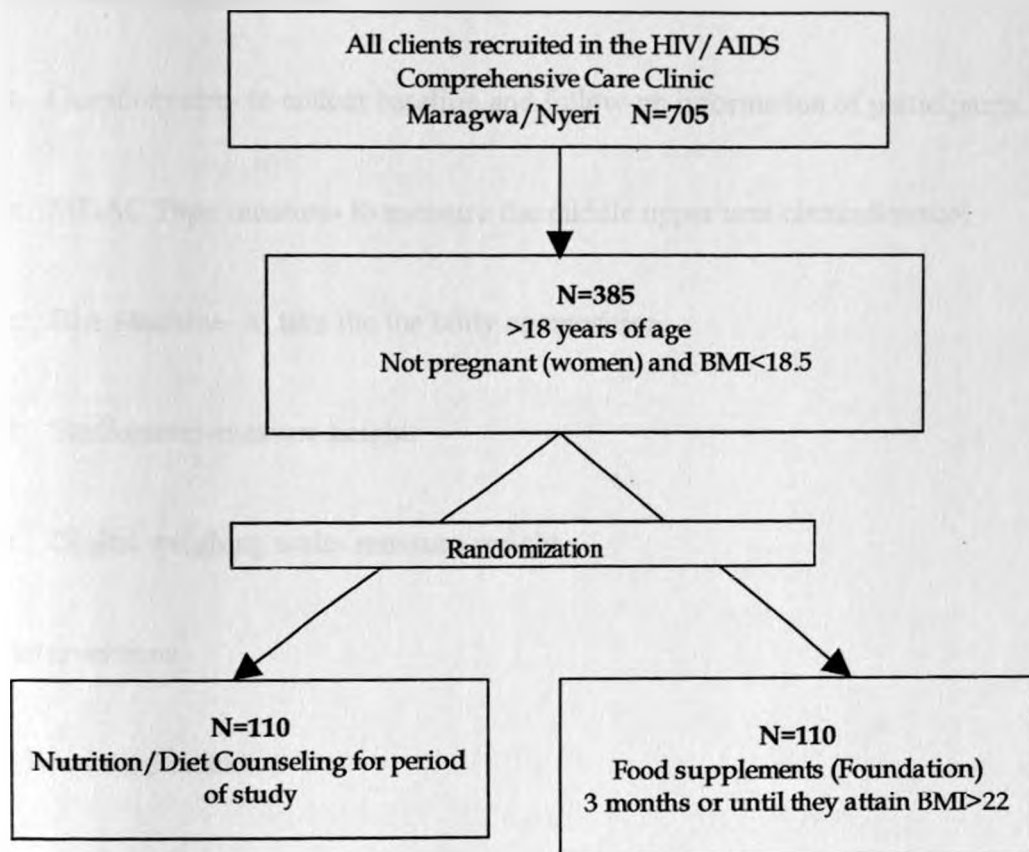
All clients recruited in the HIV/ AIDS Comprehensive Care Clinic
Maragwa/Nyeri N=705

N=385
>18 years of age
Not pregnant (women) and BMI<18.5

Randomization

N=110
Nutrition/Diet Counseling for period of study

N=110
Food supplements (Foundation)
3 months or until they attain BMI>22